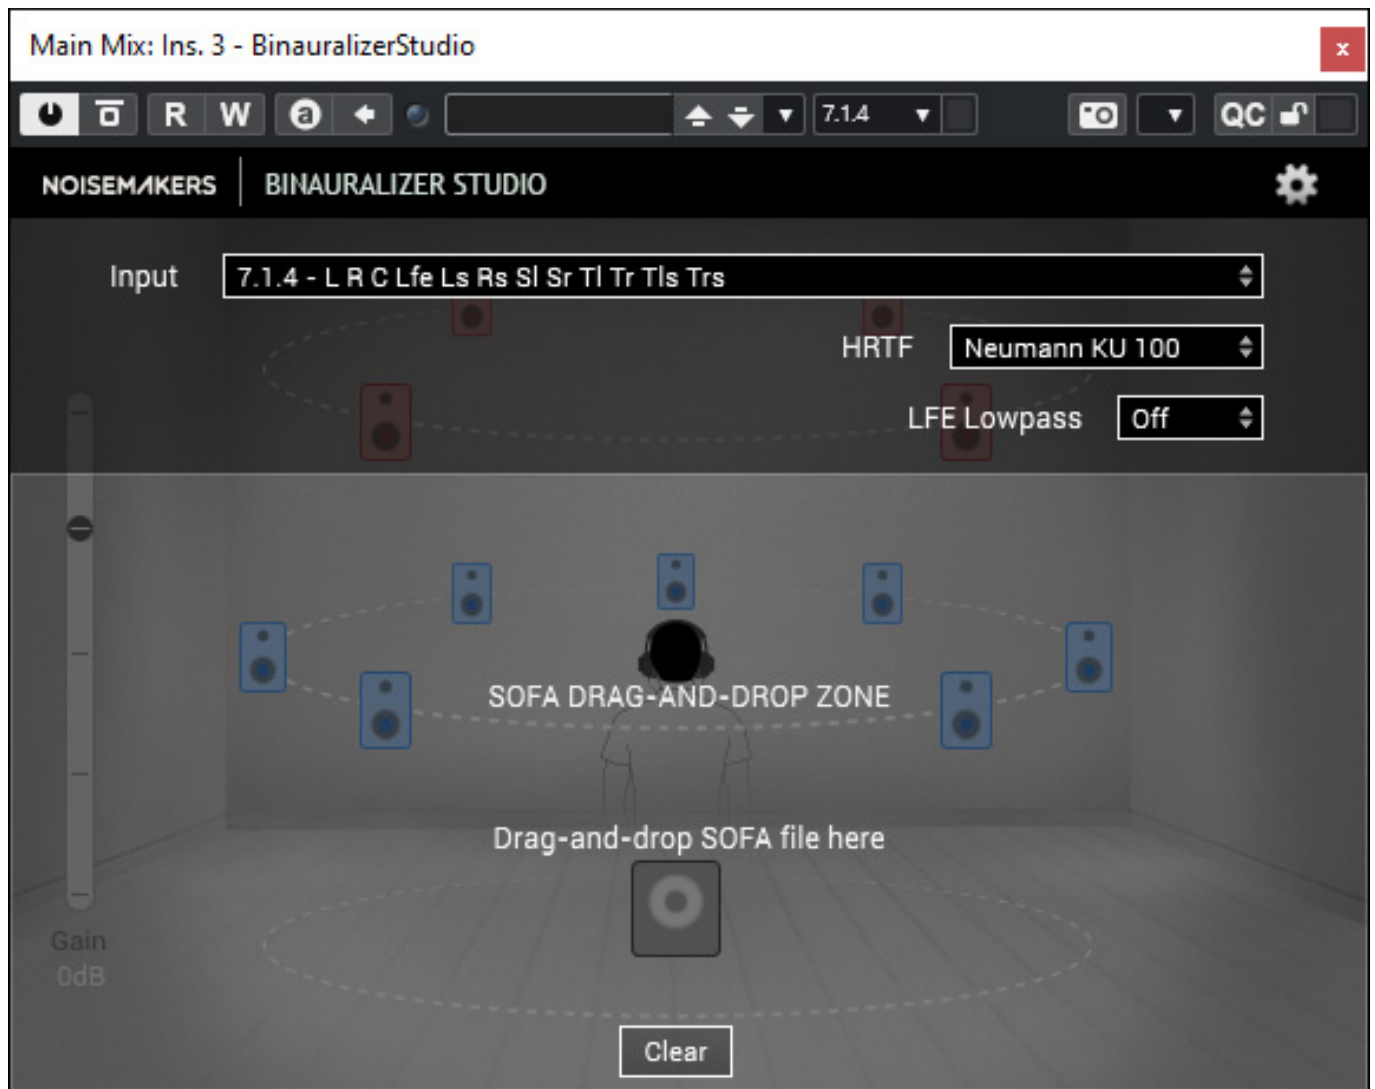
Main Mix: Ins. 3 - BinauralizerStudio

×

R W

7.1.4

QC

NOISEMAKERS BINAURALIZER STUDIO

Input 7.1.4 - L R C Lfe Ls Rs Sl Sr Tl Tr Tls Trs

HRTF Neumann KU 100

LFE Lowpass Off

SOFA DRAG-AND-DROP ZONE

Drag-and-drop SOFA file here

Gain
0dB

Clear